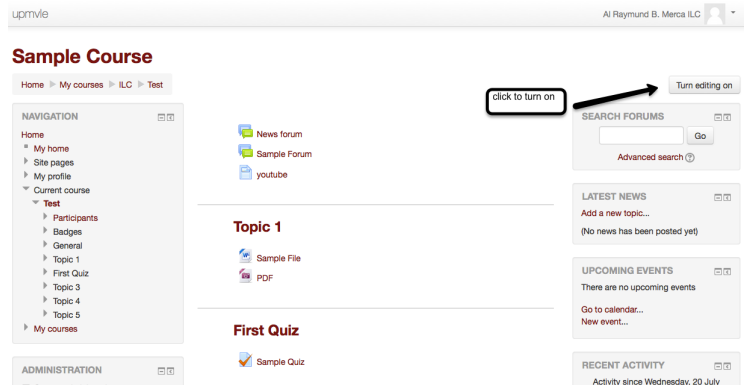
upmvle

Al Raymund B. Merca ILC

Sample Course

Home ▶ My courses ▶ ILC ▶ Test

Turn editing on

click to turn on

NAVIGATION

Home
My home
Site pages
My profile
Current course
Test
Participants
Badges
General
Topic 1
First Quiz
Topic 3
Topic 4
Topic 5
My courses

ADMINISTRATION

News forum
Sample Forum
youtube

Topic 1

Sample File
PDF

First Quiz

Sample Quiz

SEARCH FORUMS

Go

Advanced search

LATEST NEWS

Add a new topic...

(No news has been posted yet)

UPCOMING EVENTS

There are no upcoming events

Go to calendar...
New event...

RECENT ACTIVITY

Activity since Wednesday, 20 July